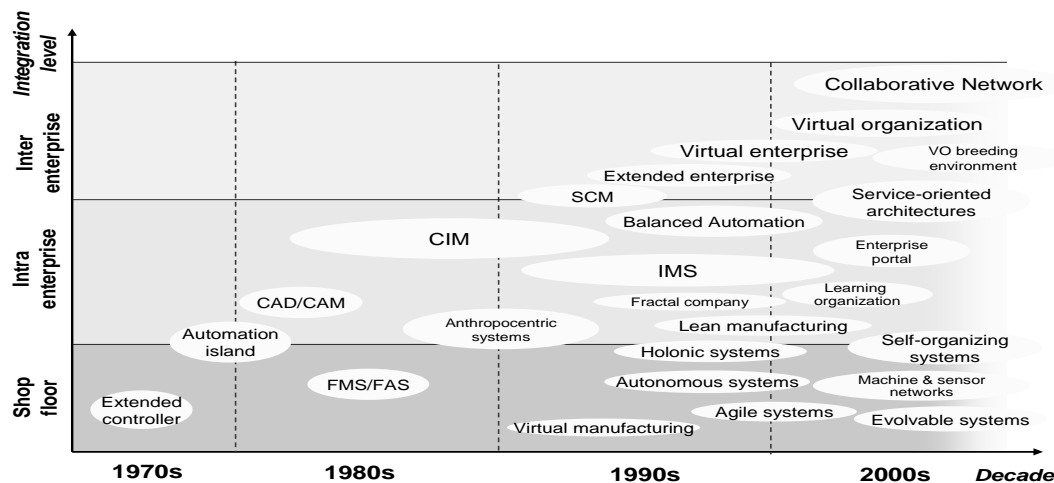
Integration level

Inter enterprise

Intra enterprise

Shop floor

Collaborative Network

Virtual organization

Virtual enterprise

VO breeding environment

Extended enterprise

SCM

Service-oriented architectures

Balanced Automation

CIM

Enterprise portal

IMS

CAD/CAM

Fractal company

Learning organization

Automation island

Anthropocentric systems

Lean manufacturing

Holonic systems

Self-organizing systems

FMS/FAS

Autonomous systems

Machine & sensor networks

Extended controller

Agile systems

Evolvable systems

Virtual manufacturing

1970s

1980s

1990s

2000s

Decade